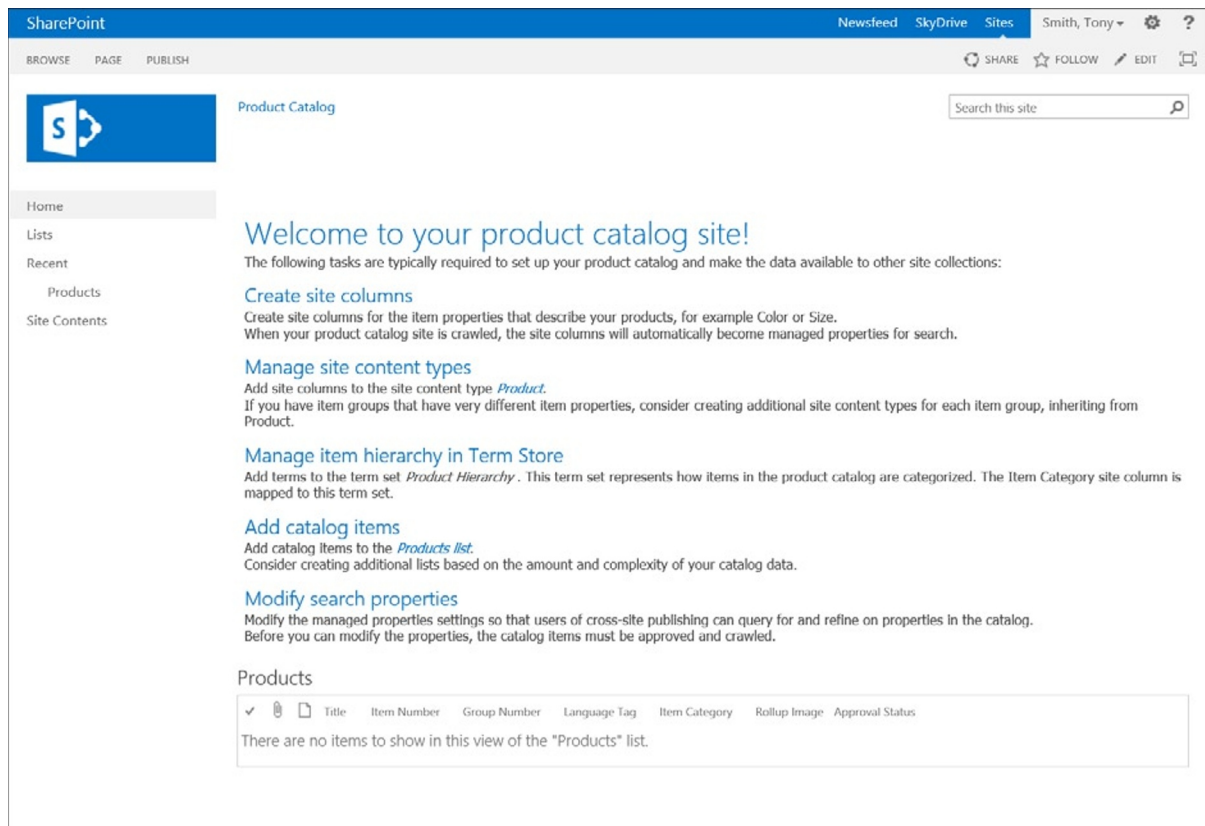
SharePoint

Newsfeed SkyDrive Sites Smith, Tony ?

BROWSE PAGE PUBLISH

SHARE FOLLOW EDIT

S

Product Catalog

Search this site

Home

Lists

Recent

Products

Site Contents

Welcome to your product catalog site!

The following tasks are typically required to set up your product catalog and make the data available to other site collections:

Create site columns

Create site columns for the item properties that describe your products, for example Color or Size.
When your product catalog site is crawled, the site columns will automatically become managed properties for search.

Manage site content types

Add site columns to the site content type *Product*.
If you have item groups that have very different item properties, consider creating additional site content types for each item group, inheriting from Product.

Manage item hierarchy in Term Store

Add terms to the term set *Product Hierarchy* . This term set represents how items in the product catalog are categorized. The Item Category site column is mapped to this term set.

Add catalog items

Add catalog items to the *Products list*.
Consider creating additional lists based on the amount and complexity of your catalog data.

Modify search properties

Modify the managed properties settings so that users of cross-site publishing can query for and refine on properties in the catalog.
Before you can modify the properties, the catalog items must be approved and crawled.

Products

| ✓ | | | Title | Item Number | Group Number | Language Tag | Item Category | Rollup Image | Approval Status |
|---|---|---|---|---|---|---|---|---|---|

There are no items to show in this view of the "Products" list.